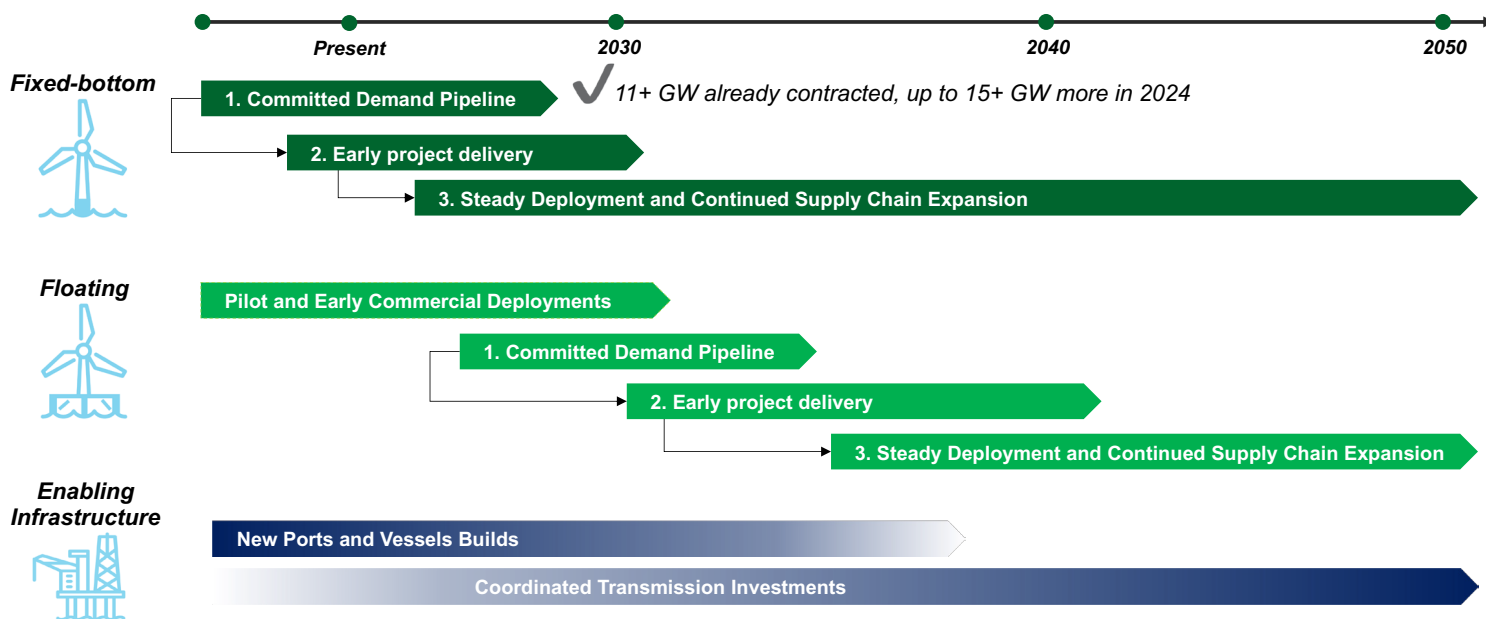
Present

2030

2040

2050

Fixed-bottom

1. Committed Demand Pipeline

11+ GW already contracted, up to 15+ GW more in 2024

2. Early project delivery

3. Steady Deployment and Continued Supply Chain Expansion

Floating

Pilot and Early Commercial Deployments

1. Committed Demand Pipeline

2. Early project delivery

3. Steady Deployment and Continued Supply Chain Expansion

Enabling Infrastructure

New Ports and Vessels Builds

Coordinated Transmission Investments